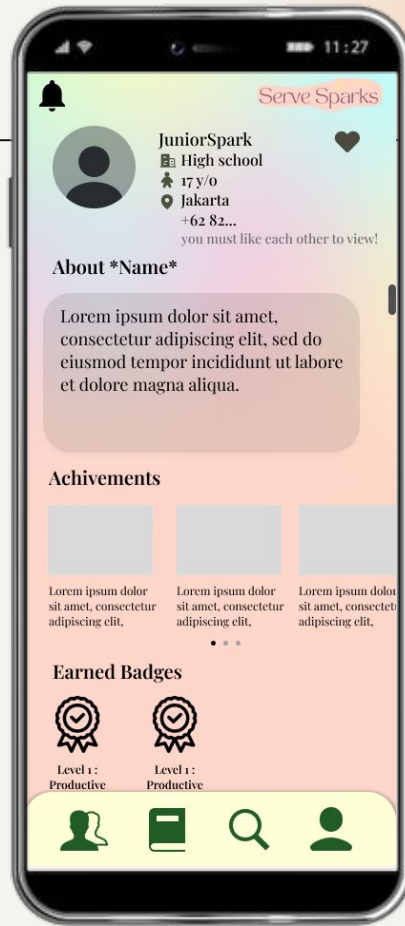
11:27

Serve Sparks

JuniorSpark
High school
17 y/o
Jakarta
+62 82...
you must like each other to view!

About *Name*

Lorem ipsum dolor sit amet, consectetur adipiscing elit, sed do eiusmod tempor incididunt ut labore et dolore magna aliqua.

Achivements

Lorem ipsum dolor sit amet, consectetur adipiscing elit,

Lorem ipsum dolor sit amet, consectetur adipiscing elit,

Lorem ipsum dolor sit amet, consecte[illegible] adipiscing elit,

Earned Badges

Level 1 : Productive

Level 1 : Productive